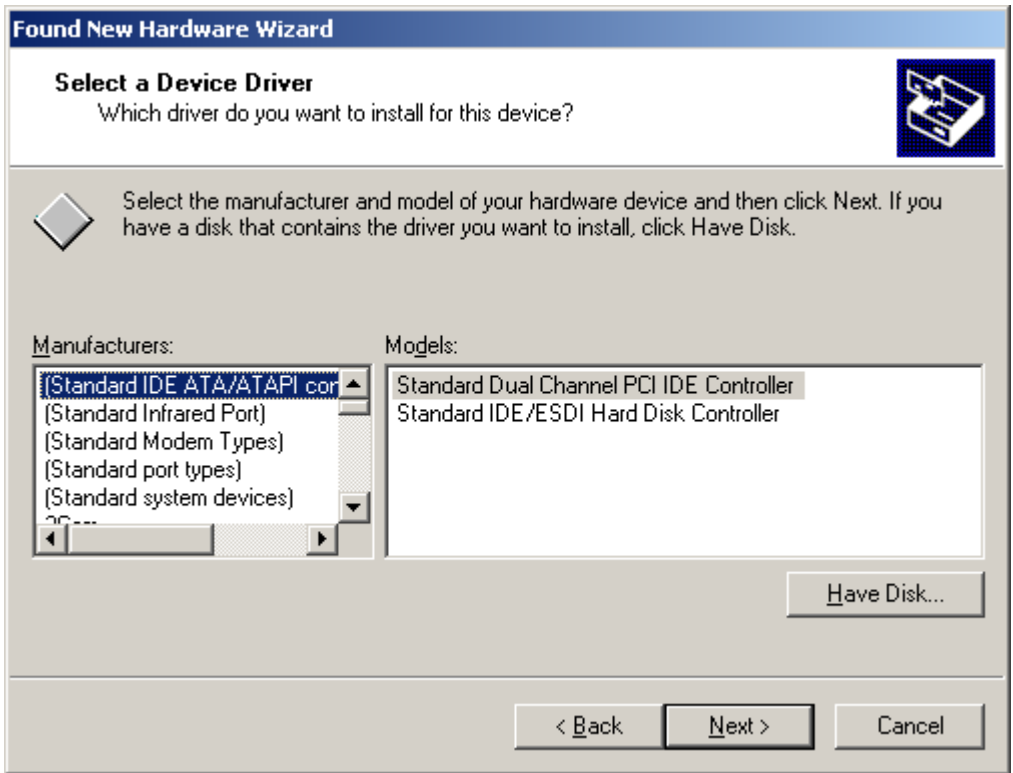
Found New Hardware Wizard

Select a Device Driver
Which driver do you want to install for this device?

Select the manufacturer and model of your hardware device and then click Next. If you have a disk that contains the driver you want to install, click Have Disk.

Manufacturers:
(Standard IDE ATA/ATAPI con
(Standard Infrared Port)
(Standard Modem Types)
(Standard port types)
(Standard system devices)
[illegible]

Models:
Standard Dual Channel PCI IDE Controller
Standard IDE/ESDI Hard Disk Controller

Have Disk...

< Back
Next >
Cancel